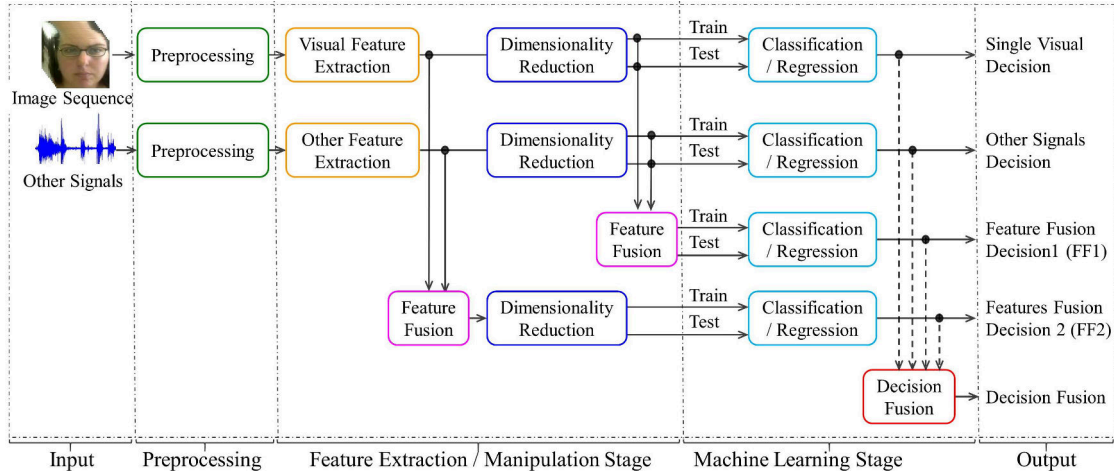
Image Sequence

Other Signals

Preprocessing

Preprocessing

Visual Feature Extraction

Other Feature Extraction

Dimensionality Reduction

Dimensionality Reduction

Feature Fusion

Feature Fusion

Dimensionality Reduction

Train

Test

Train

Test

Train

Test

Train

Test

Classification / Regression

Classification / Regression

Classification / Regression

Classification / Regression

Decision Fusion

Single Visual Decision

Other Signals Decision

Feature Fusion Decision1 (FF1)

Features Fusion Decision 2 (FF2)

Decision Fusion

Input

Preprocessing

Feature Extraction / Manipulation Stage

Machine Learning Stage

Output